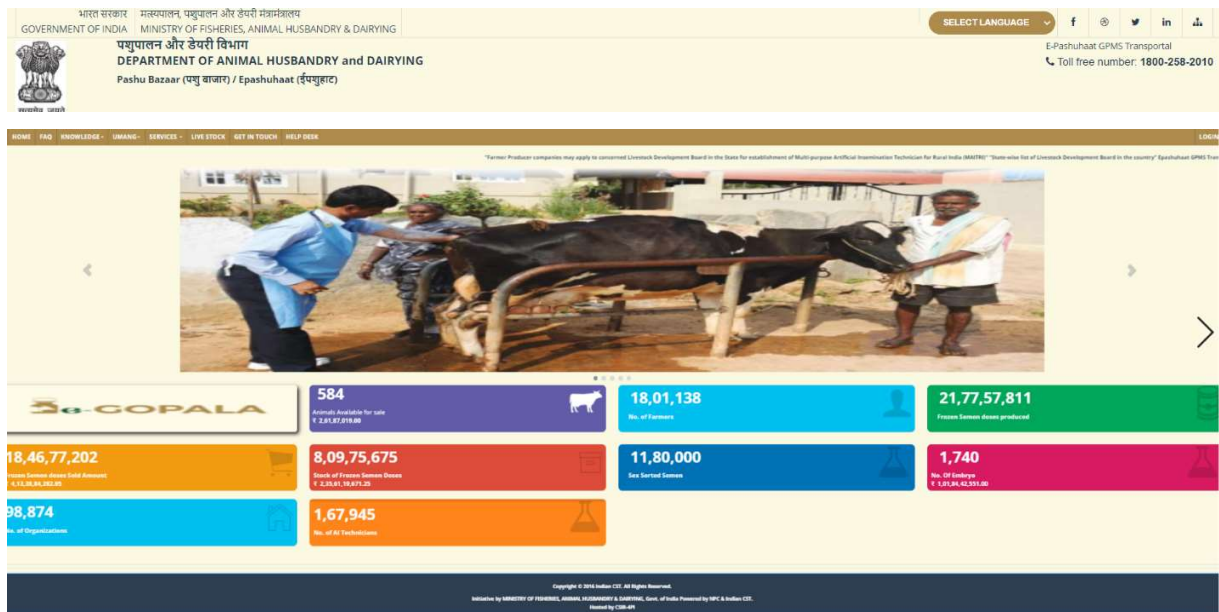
भारत सरकार GOVERNMENT OF INDIA | मत्स्यपालन, पशुपालन और डेयरी मंत्रालय MINISTRY OF FISHERIES, ANIMAL HUSBANDRY & DAIRYING

SELECT LANGUAGE

f in

पशुपालन और डेयरी विभाग
DEPARTMENT OF ANIMAL HUSBANDRY and DAIRYING
Pashu Bazaar (पशु बाजार) / Epashuhaat (ईपशुहाट)

सत्यमेव जयते

E-Pashuhaat GPMS Transportal
Toll free number: 1800-258-2010

HOME FAQ KNOWLEDGE UMANG SERVICES LIVE STOCK GET IN TOUCH HELP DESK LOGIN

"Farmer Producer companies may apply to concerned Livestock Development Board in the State for establishment of Multi-purpose Artificial Insemination Technician for Rural India (MAITRI)" "State wise list of Livestock Development Board in the country" Epashuhaat GPMS Tran

e-GOPALA

584
Animals Available for sale
₹ 2,61,87,019.00

18,01,138
No. of Farmers

21,77,57,811
Frozen Semen doses produced

18,46,77,202
Frozen Semen doses Sold Amount
₹ 4,13,38,84,282.85

8,09,75,675
Stock of Frozen Semen Doses
₹ 2,33,61,19,671.25

11,80,000
Sex Sorted Semen

1,740
No. Of Embryo
₹ 1,01,84,42,551.00

98,874
No. of Organizations

1,67,945
No. of AI Technicians

Copyright © 2016 Indian CST. All Rights Reserved.
Initiative by MINISTRY OF FISHERIES, ANIMAL HUSBANDRY & DAIRYING, Govt. of India Powered by NPC & Indian CST.
Hosted by CSB-API